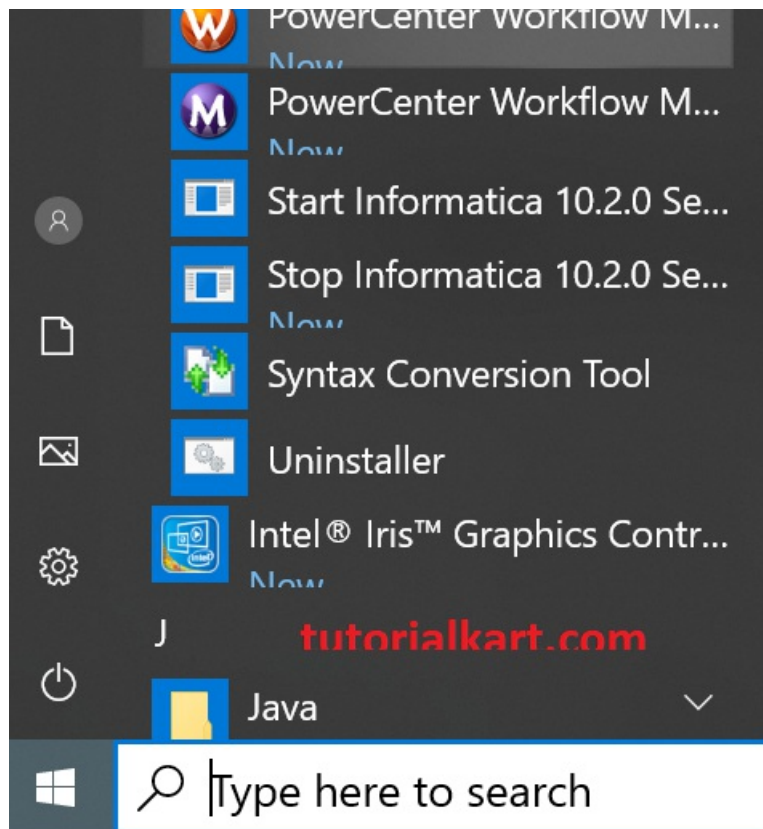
PowerCenter Workflow M...
New
PowerCenter Workflow M...
New
Start Informatica 10.2.0 Se...
Stop Informatica 10.2.0 Se...
New
Syntax Conversion Tool
Uninstaller
Intel® Iris™ Graphics Contr...
New
J
tutorialkart.com
Java
Type here to search